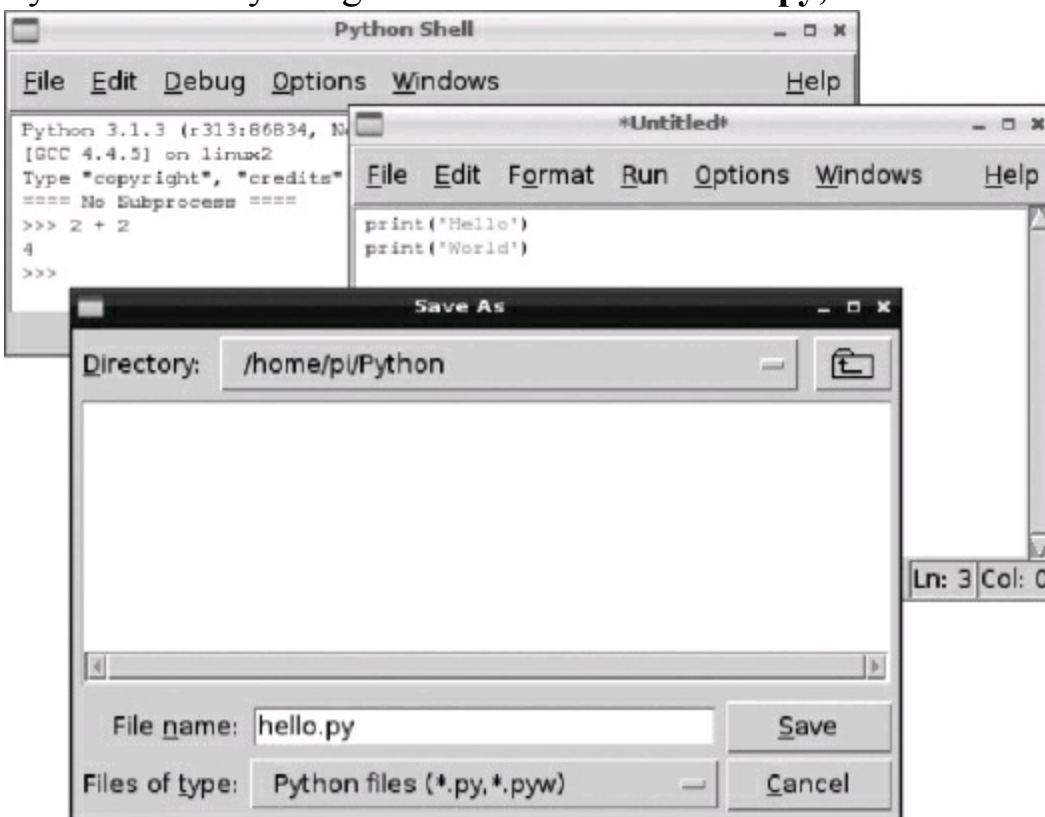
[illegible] py,

Python Shell

File Edit Debug Options Windows Help

Python 3.1.3 (r313:86834, N
[GCC 4.4.5] on linux2
Type "copyright", "credits"
==== No Subprocess ====
>>> 2 + 2
4
>>>

*Untitled*

File Edit Format Run Options Windows Help

print('Hello')
print('World')

Ln: 3 Col: 0

Save As

Directory: /home/pi/Python

File name: hello.py

Save

Files of type: Python files (*.py,*.pyw)

Cancel